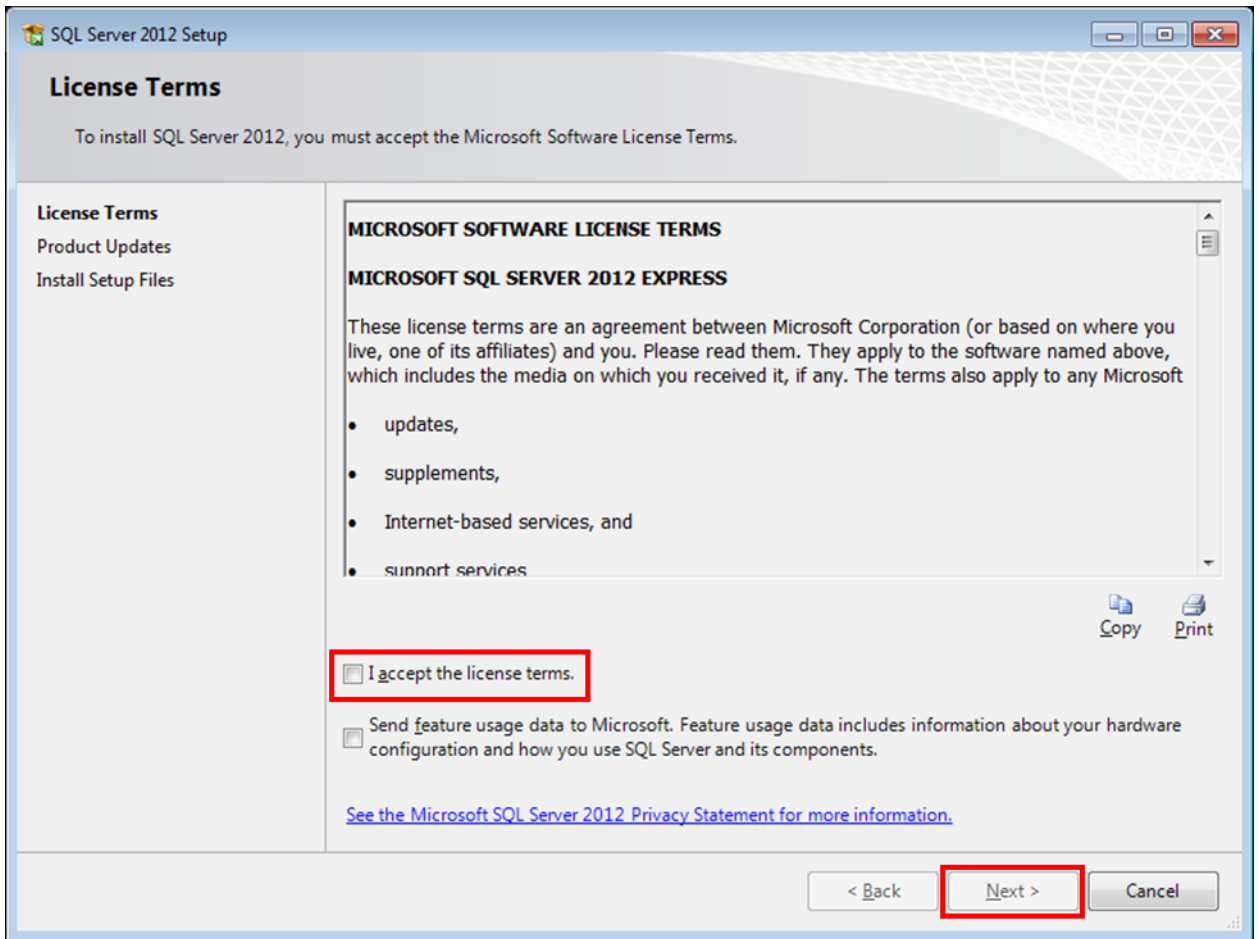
SQL Server 2012 Setup

License Terms

To install SQL Server 2012, you must accept the Microsoft Software License Terms.

License Terms
Product Updates
Install Setup Files

MICROSOFT SOFTWARE LICENSE TERMS

MICROSOFT SQL SERVER 2012 EXPRESS

These license terms are an agreement between Microsoft Corporation (or based on where you live, one of its affiliates) and you. Please read them. They apply to the software named above, which includes the media on which you received it, if any. The terms also apply to any Microsoft

• updates,

• supplements,

• Internet-based services, and

• support services

Copy
Print

I accept the license terms.

Send feature usage data to Microsoft. Feature usage data includes information about your hardware configuration and how you use SQL Server and its components.

See the Microsoft SQL Server 2012 Privacy Statement for more information.

< Back
Next >
Cancel